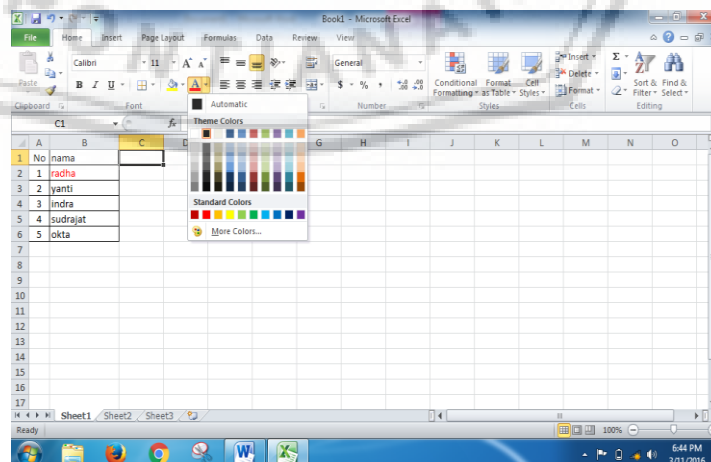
Book1 - Microsoft Excel

File | Home | Insert | Page Layout | Formulas | Data | Review | View

Paste
Calibri | 11 | A A
B I U
Automatic
Theme Colors
Standard Colors
More Colors...

General
$ % ,
Conditional Formatting | Format as Table | Cell Styles
Insert | Delete | Format
Sort & Filter | Find & Select

Clipboard | Font | Number | Styles | Cells | Editing

C1 | fx

| | A | B | C | D | | G | H | I | J | K | L | M | N | O |
|---|---|---|---|---|---|---|---|---|---|---|---|---|---|---|
| 1 | No | nama | | | | | | | | | | | | |
| 2 | 1 | radha | | | | | | | | | | | | |
| 3 | 2 | yanti | | | | | | | | | | | | |
| 4 | 3 | indra | | | | | | | | | | | | |
| 5 | 4 | sudrajat | | | | | | | | | | | | |
| 6 | 5 | okta | | | | | | | | | | | | |
| 7 | | | | | | | | | | | | | | |
| 8 | | | | | | | | | | | | | | |
| 9 | | | | | | | | | | | | | | |
| 10 | | | | | | | | | | | | | | |
| 11 | | | | | | | | | | | | | | |
| 12 | | | | | | | | | | | | | | |
| 13 | | | | | | | | | | | | | | |
| 14 | | | | | | | | | | | | | | |
| 15 | | | | | | | | | | | | | | |
| 16 | | | | | | | | | | | | | | |
| 17 | | | | | | | | | | | | | | |

Sheet1 | Sheet2 | Sheet3
Ready | 100%
6:44 PM
2/11/2016